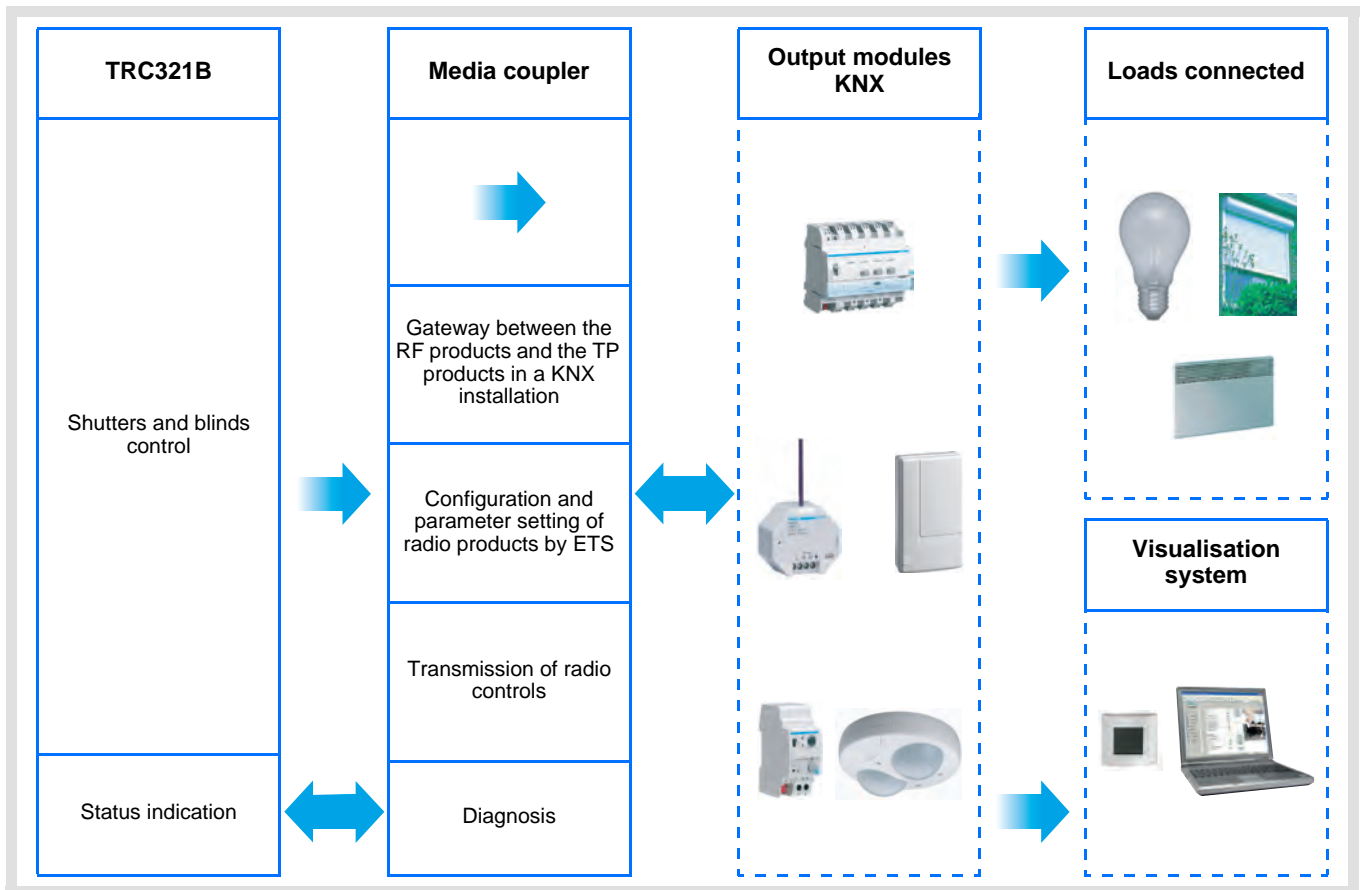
TRC321B

Shutters and blinds control

Status indication

Media coupler

Gateway between the RF products and the TP products in a KNX installation

Configuration and parameter setting of radio products by ETS

Transmission of radio controls

Diagnosis

Output modules KNX

Loads connected

Visualisation system